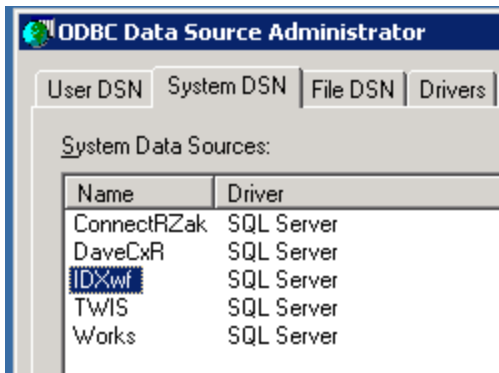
ODBC Data Source Administrator

User DSN | System DSN | File DSN | Drivers

System Data Sources:

| Name | Driver |
|---|---|
| ConnectRZak | SQL Server |
| DaveCxR | SQL Server |
| IDXwf | SQL Server |
| TWIS | SQL Server |
| Works | SQL Server |